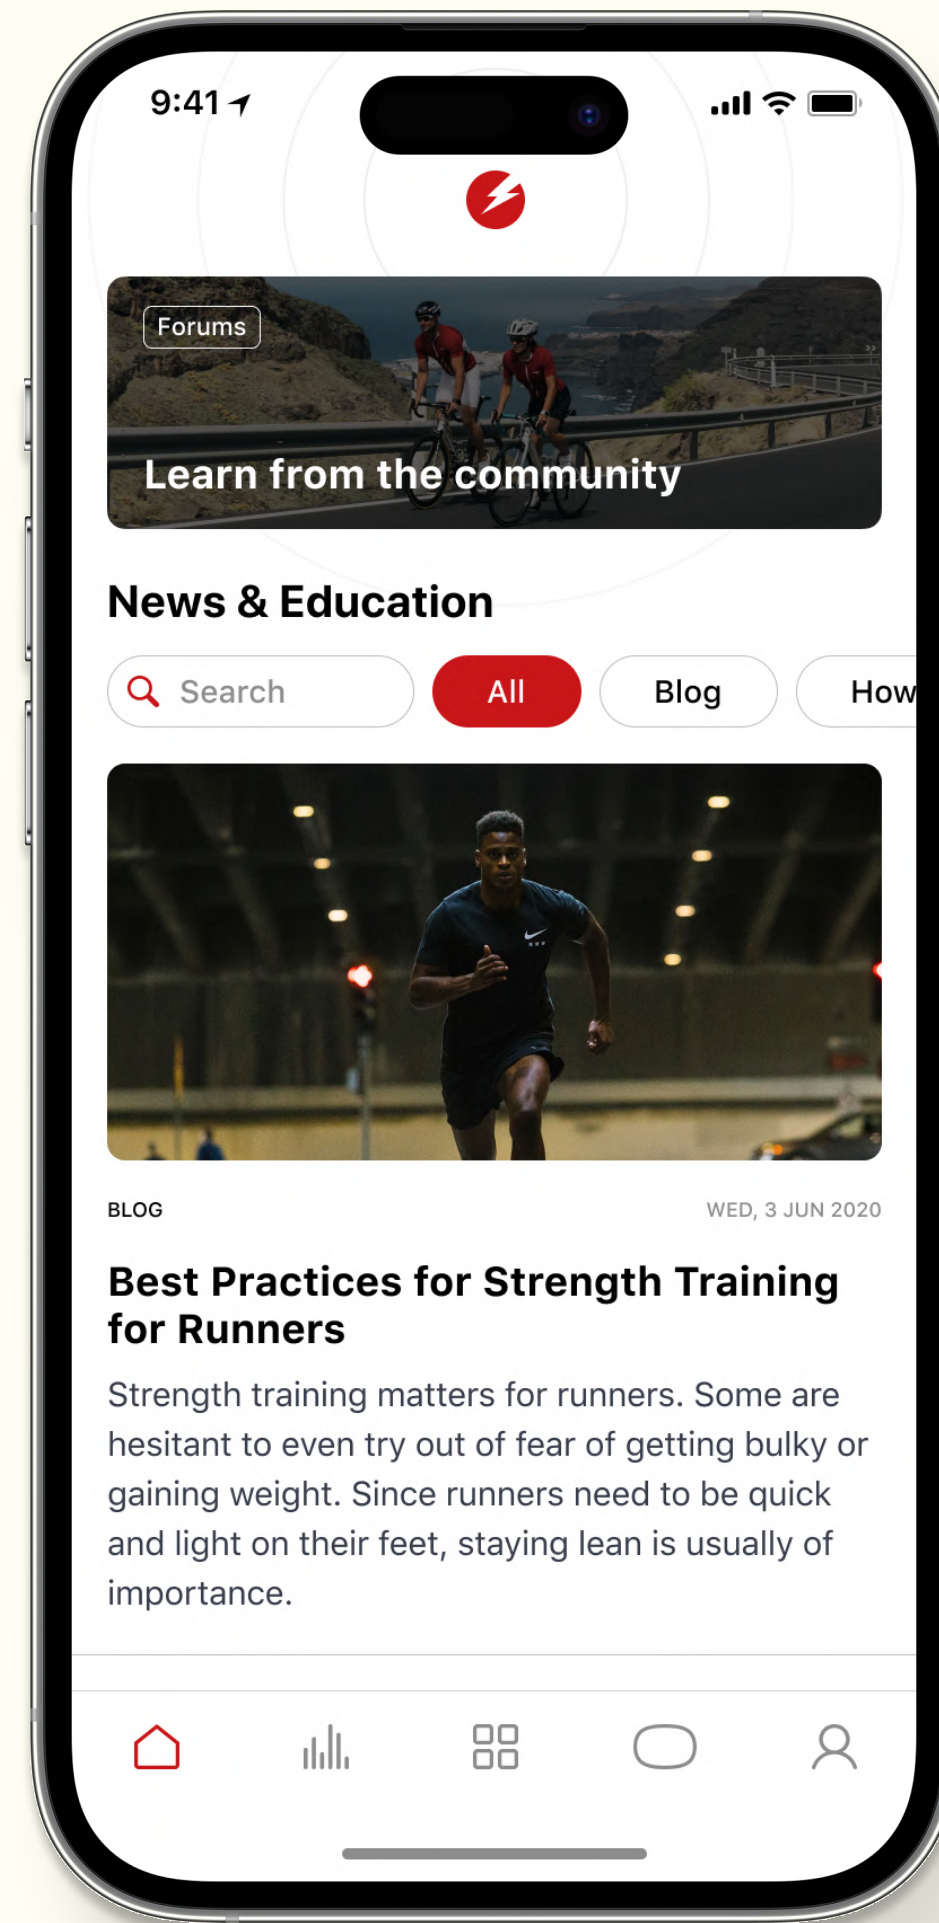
9:41

Forums

Learn from the community

News & Education

Search

All

Blog

How

BLOG

WED, 3 JUN 2020

Best Practices for Strength Training for Runners

Strength training matters for runners. Some are hesitant to even try out of fear of getting bulky or gaining weight. Since runners need to be quick and light on their feet, staying lean is usually of importance.